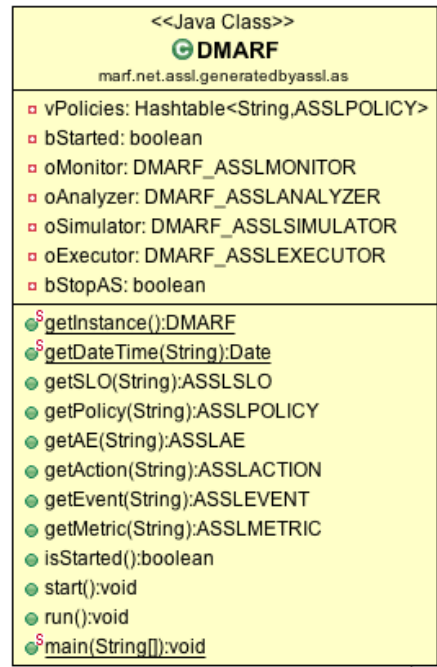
<<Java Class>>
DMARF
marf.net.assl.generatedbyassl.as

vPolicies: Hashtable<String,ASSLPOLICY>
bStarted: boolean
oMonitor: DMARF_ASSLMONITOR
oAnalyzer: DMARF_ASSLANALYZER
oSimulator: DMARF_ASSLSIMULATOR
oExecutor: DMARF_ASSLEXECUTOR
bStopAS: boolean

S getInstance():DMARF
S getDateTime(String):Date
getSLO(String):ASSLSLO
getPolicy(String):ASSLPOLICY
getAE(String):ASSLAE
getAction(String):ASSLACTION
getEvent(String):ASSLEVENT
getMetric(String):ASSLMETRIC
isStarted():boolean
start():void
run():void
S main(String[]):void